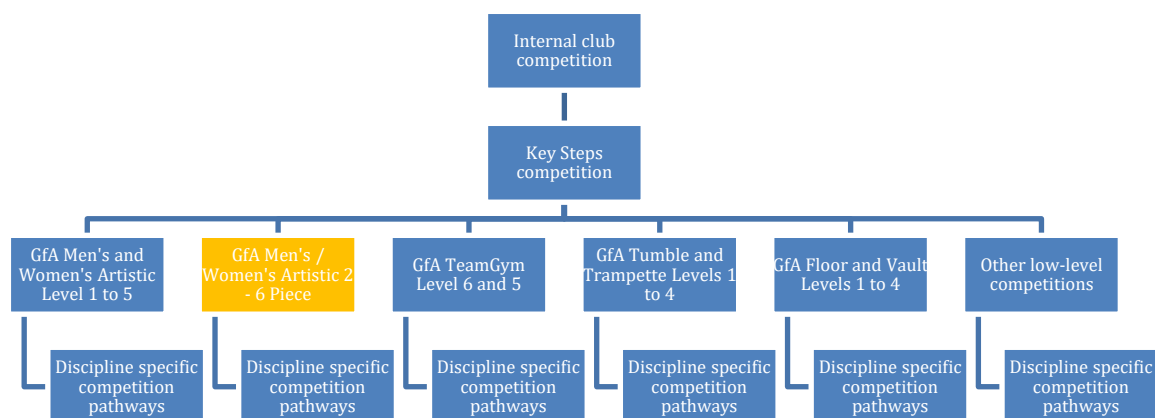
Internal club competition

Key Steps competition

GfA Men's and Women's Artistic Level 1 to 5

GfA Men's / Women's Artistic 2 - 6 Piece

GfA TeamGym Level 6 and 5

GfA Tumble and Trampette Levels 1 to 4

GfA Floor and Vault Levels 1 to 4

Other low-level competitions

Discipline specific competition pathways

Discipline specific competition pathways

Discipline specific competition pathways

Discipline specific competition pathways

Discipline specific competition pathways

Discipline specific competition pathways